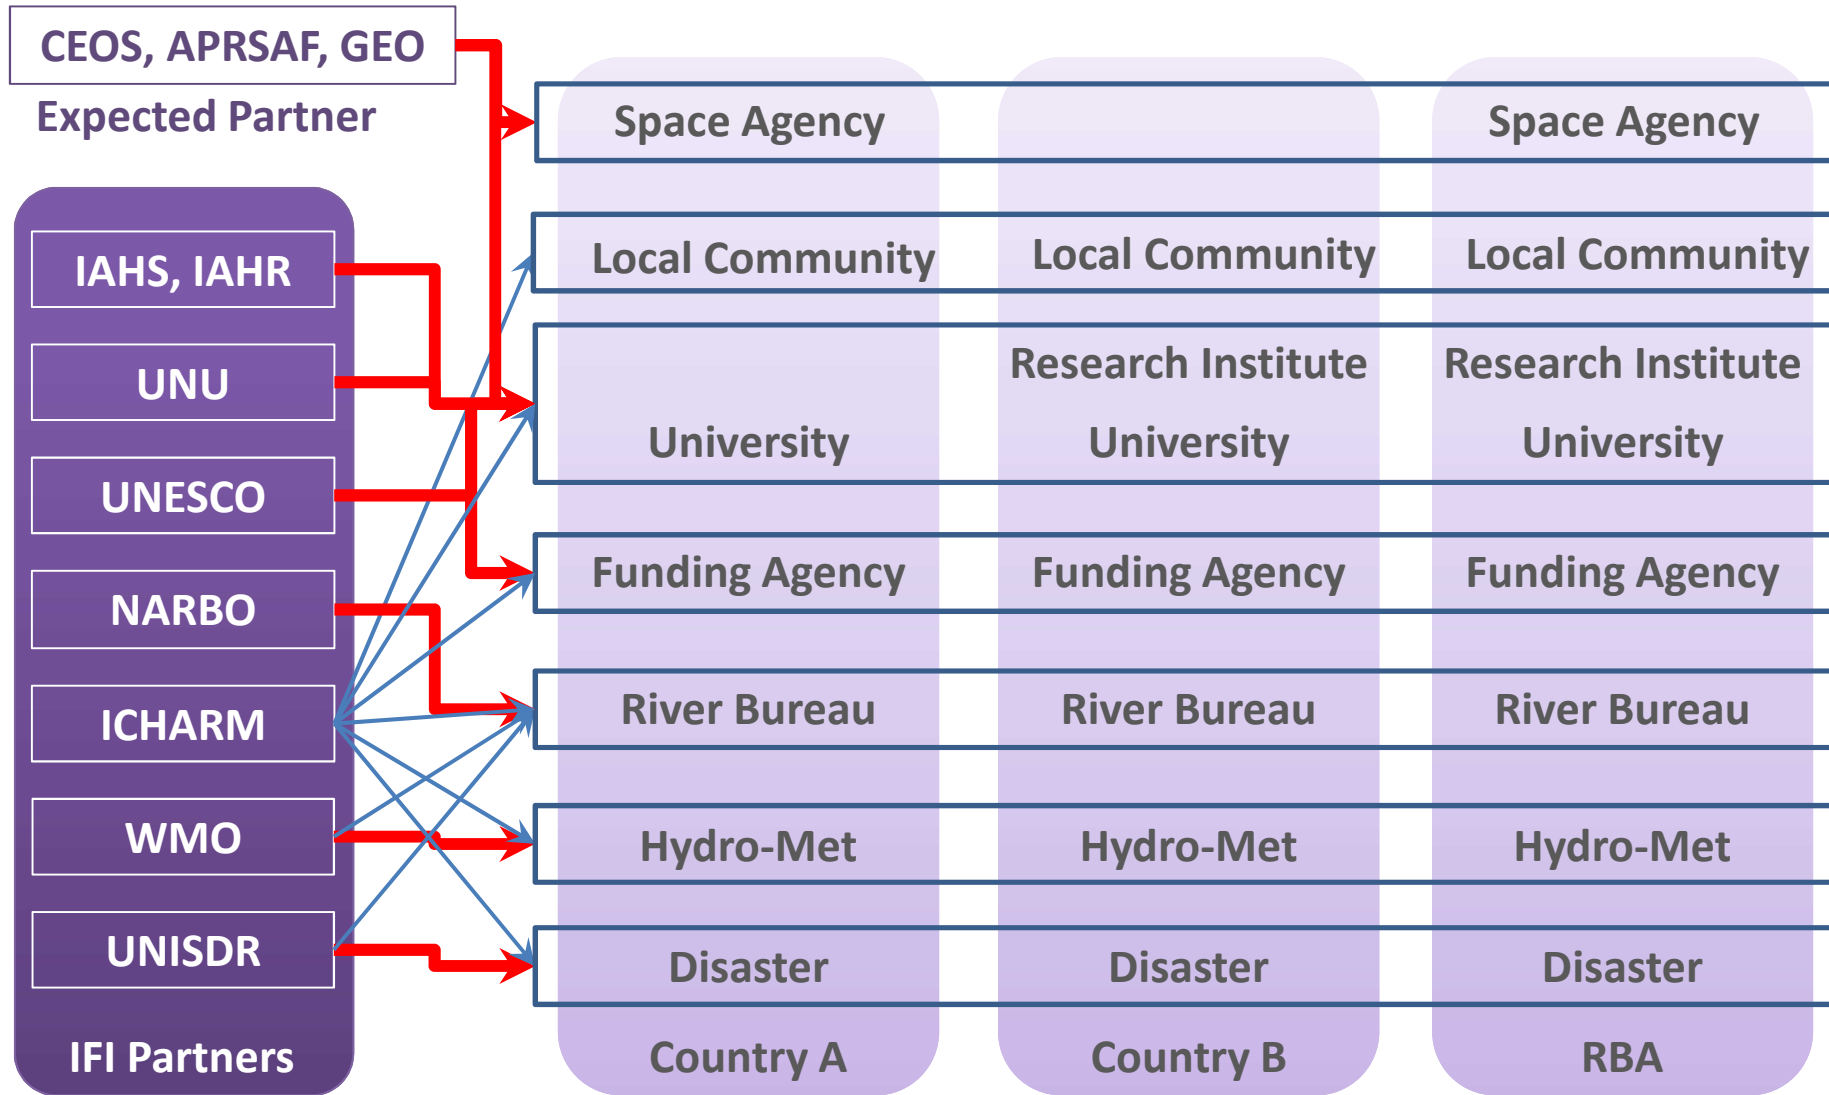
CEOS, APRSAF, GEO
Expected Partner

IAHS, IAHR
UNU
UNESCO
NARBO
ICHARM
WMO
UNISDR
IFI Partners

Space Agency
Local Community
University
Funding Agency
River Bureau
Hydro-Met
Disaster
Country A

Local Community
Research Institute
University
Funding Agency
River Bureau
Hydro-Met
Disaster
Country B

Space Agency
Local Community
Research Institute
University
Funding Agency
River Bureau
Hydro-Met
Disaster
RBA